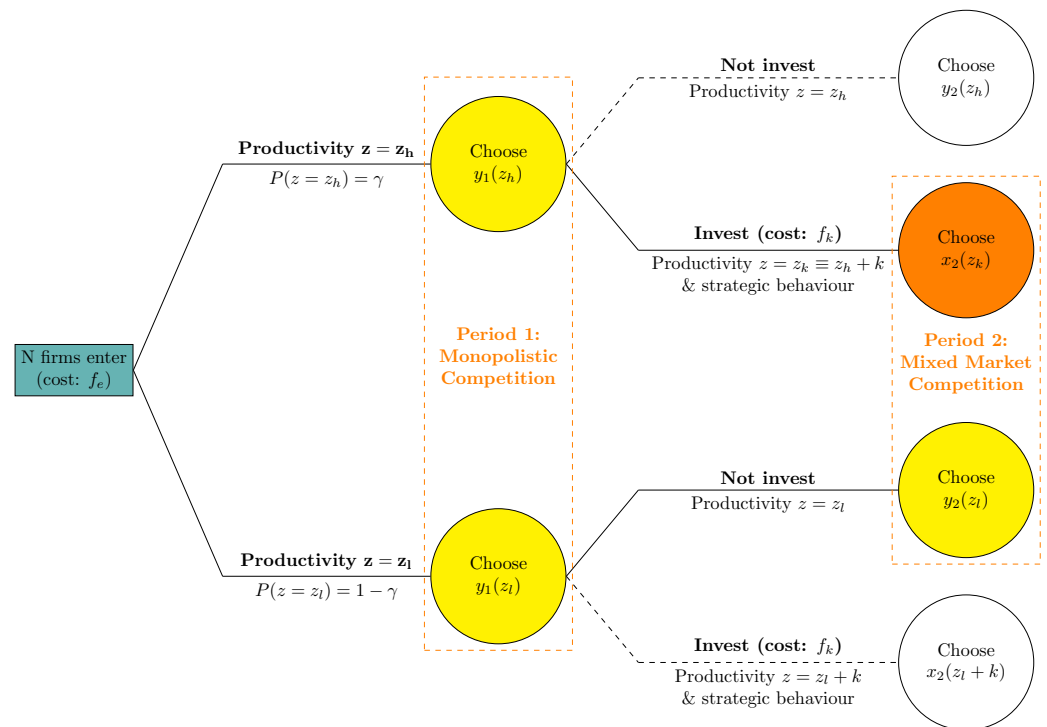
N firms enter (cost: $f_e$)

**Productivity $\mathbf{z = z_h}$**
$P(z = z_h) = \gamma$

Choose $y_1(z_h)$

**Not invest**
Productivity $z = z_h$

Choose $y_2(z_h)$

**Invest (cost: $f_k$)**
Productivity $z = z_k \equiv z_h + k$ & strategic behaviour

Choose $x_2(z_k)$

Period 1: Monopolistic Competition

Period 2: Mixed Market Competition

**Not invest**
Productivity $z = z_l$

Choose $y_2(z_l)$

**Productivity $\mathbf{z = z_l}$**
$P(z = z_l) = 1 - \gamma$

Choose $y_1(z_l)$

**Invest (cost: $f_k$)**
Productivity $z = z_l + k$ & strategic behaviour

Choose $x_2(z_l + k)$